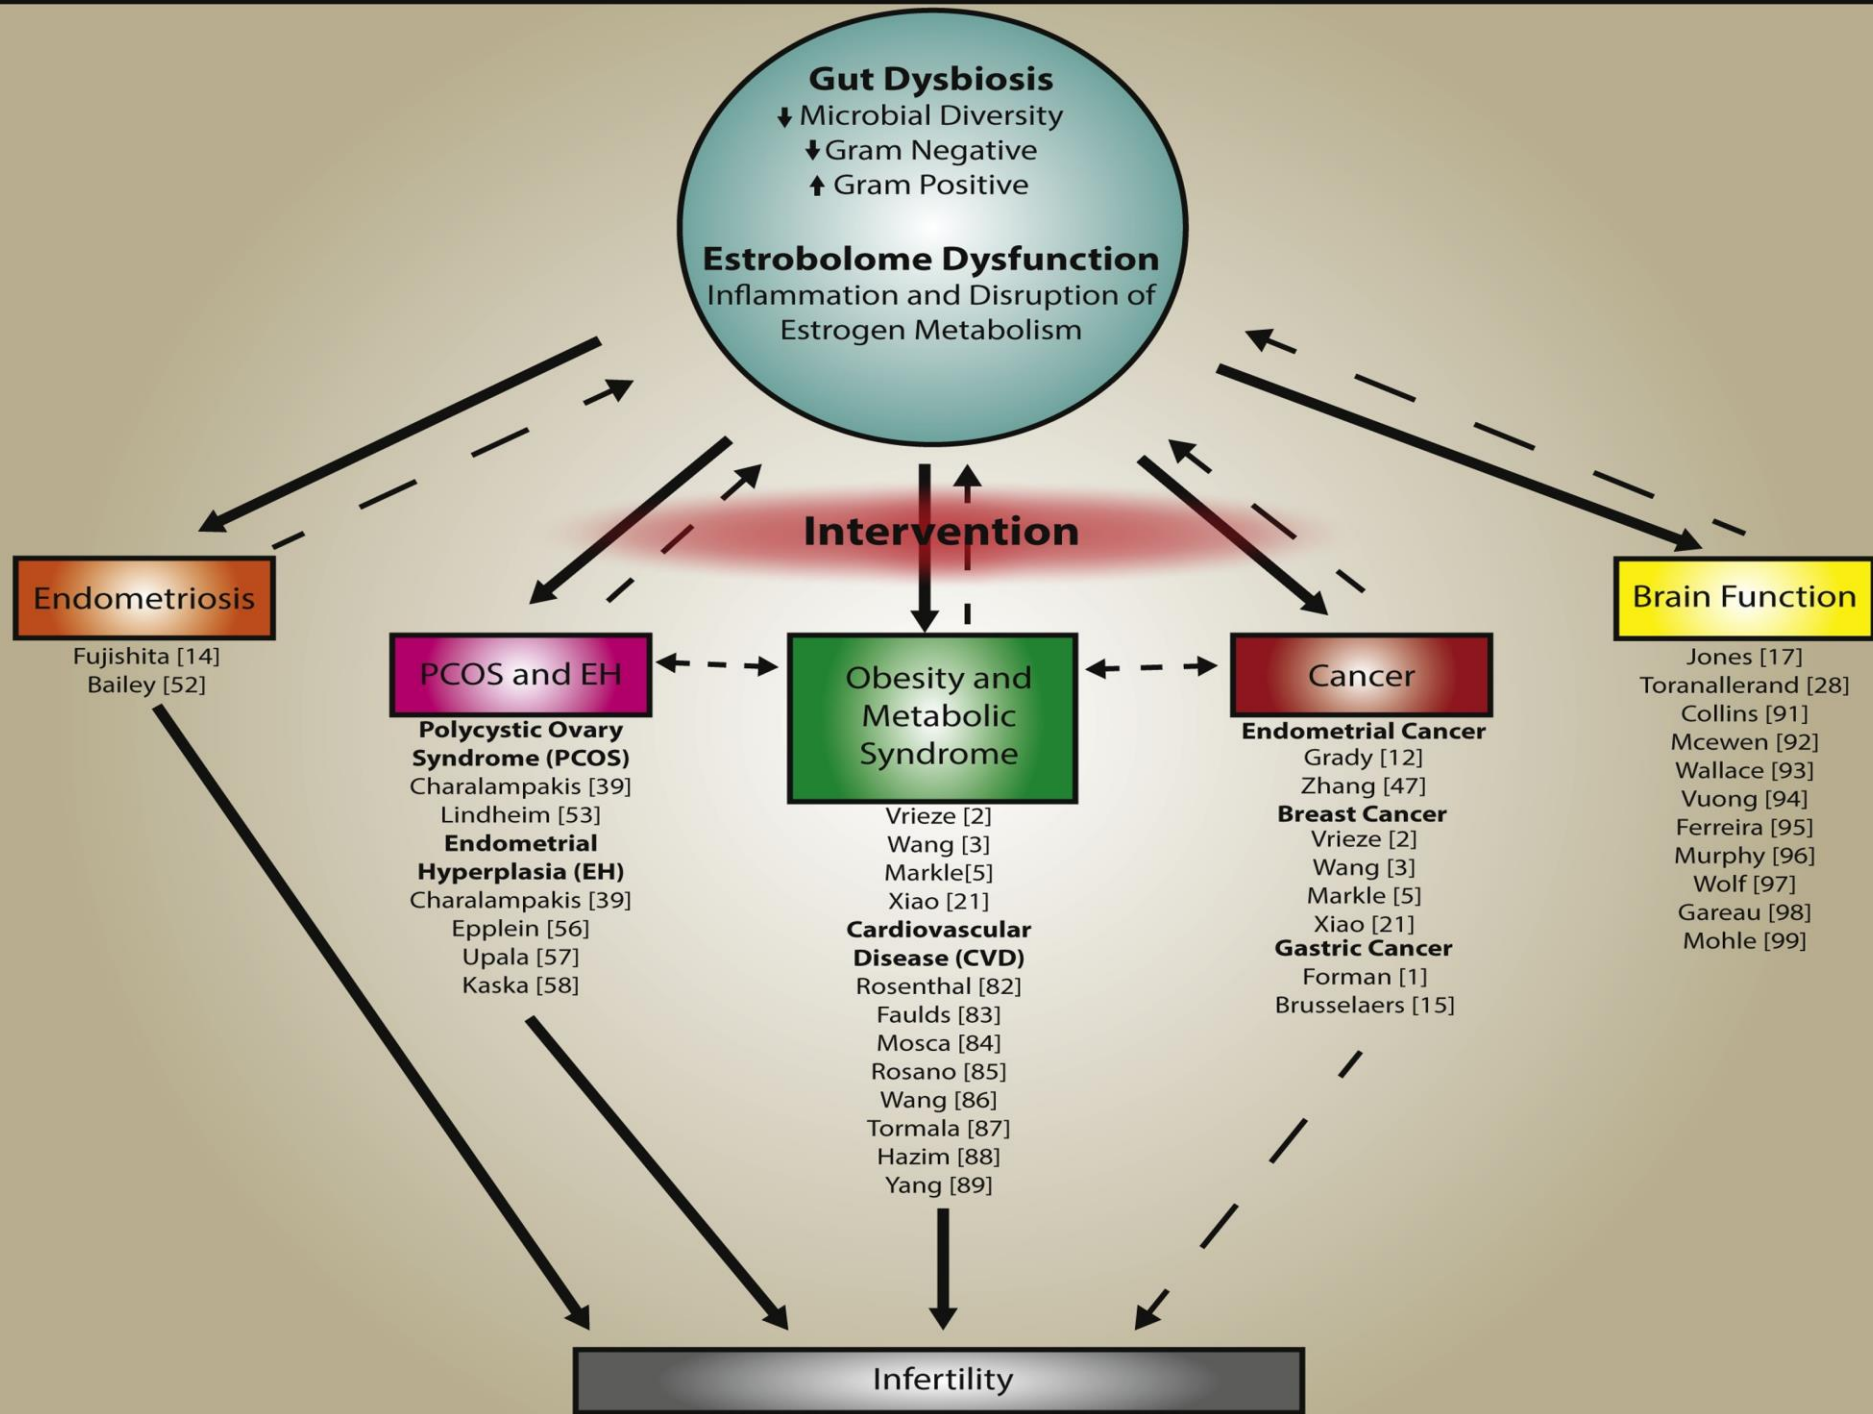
Gut Dysbiosis
↓ Microbial Diversity
↓ Gram Negative
↑ Gram Positive

Estrobolome Dysfunction
Inflammation and Disruption of Estrogen Metabolism

Intervention

Endometriosis
Fujishita [14]
Bailey [52]

PCOS and EH
Polycystic Ovary Syndrome (PCOS)
Charalampakis [39]
Lindheim [53]
Endometrial Hyperplasia (EH)
Charalampakis [39]
Epplein [56]
Upala [57]
Kaska [58]

Obesity and Metabolic Syndrome
Vrieze [2]
Wang [3]
Markle[5]
Xiao [21]
Cardiovascular Disease (CVD)
Rosenthal [82]
Faulds [83]
Mosca [84]
Rosano [85]
Wang [86]
Tormala [87]
Hazim [88]
Yang [89]

Cancer
Endometrial Cancer
Grady [12]
Zhang [47]
Breast Cancer
Vrieze [2]
Wang [3]
Markle [5]
Xiao [21]
Gastric Cancer
Forman [1]
Brusselaers [15]

Brain Function
Jones [17]
Toranallerand [28]
Collins [91]
Mcewen [92]
Wallace [93]
Vuong [94]
Ferreira [95]
Murphy [96]
Wolf [97]
Gareau [98]
Mohle [99]

Infertility